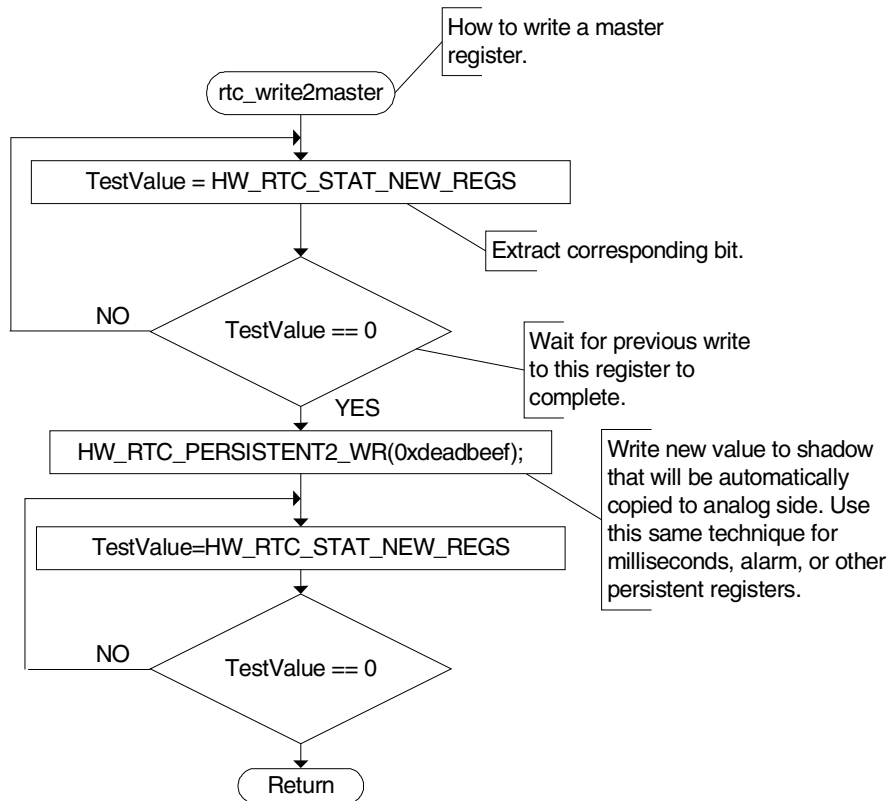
How to write a master register.

rtc_write2master

TestValue = HW_RTC_STAT_NEW_REGS

Extract corresponding bit.

NO

TestValue == 0

Wait for previous write to this register to complete.

YES

HW_RTC_PERSISTENT2_WR(0xdeadbeef);

Write new value to shadow that will be automatically copied to analog side. Use this same technique for milliseconds, alarm, or other persistent registers.

TestValue=HW_RTC_STAT_NEW_REGS

NO

TestValue == 0

Return